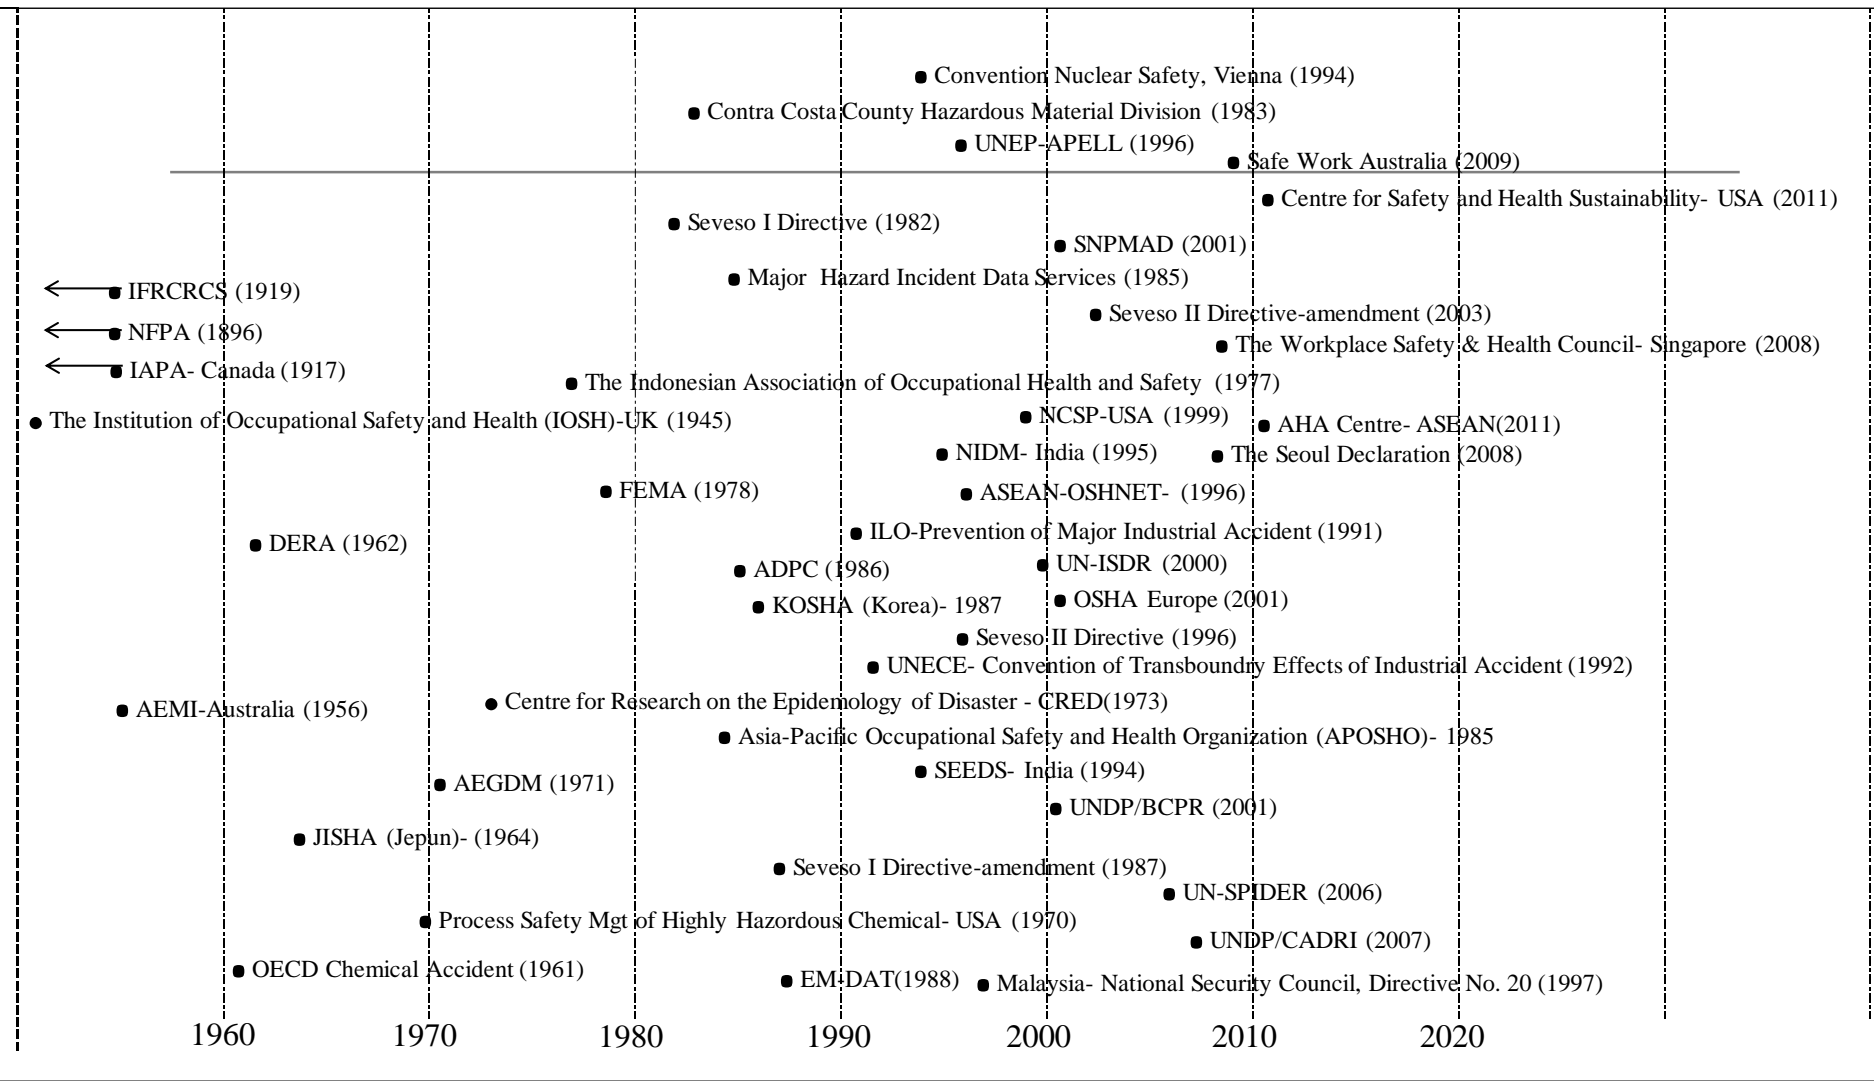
Convention Nuclear Safety, Vienna (1994)
Contra Costa County Hazardous Material Division (1983)
UNEP-APELL (1996)
Safe Work Australia (2009)
Centre for Safety and Health Sustainability- USA (2011)
Seveso I Directive (1982)
SNPMAD (2001)
Major Hazard Incident Data Services (1985)
IFRCRCS (1919)
Seveso II Directive-amendment (2003)
NFPA (1896)
The Workplace Safety & Health Council- Singapore (2008)
IAPA- Canada (1917)
The Indonesian Association of Occupational Health and Safety (1977)
The Institution of Occupational Safety and Health (IOSH)-UK (1945)
NCSP-USA (1999)
AHA Centre- ASEAN(2011)
NIDM- India (1995)
The Seoul Declaration (2008)
FEMA (1978)
ASEAN-OSHNET- (1996)
ILO-Prevention of Major Industrial Accident (1991)
DERA (1962)
UN-ISDR (2000)
ADPC (1986)
KOSHA (Korea)- 1987
OSHA Europe (2001)
Seveso II Directive (1996)
UNECE- Convention of Transboundry Effects of Industrial Accident (1992)
Centre for Research on the Epidemology of Disaster - CRED(1973)
AEMI-Australia (1956)
Asia-Pacific Occupational Safety and Health Organization (APOSHO)- 1985
SEEDS- India (1994)
AEGDM (1971)
UNDP/BCPR (2001)
JISHA (Jepun)- (1964)
Seveso I Directive-amendment (1987)
UN-SPIDER (2006)
Process Safety Mgt of Highly Hazordous Chemical- USA (1970)
UNDP/CADRI (2007)
OECD Chemical Accident (1961)
EM-DAT(1988)
Malaysia- National Security Council, Directive No. 20 (1997)
1960 1970 1980 1990 2000 2010 2020